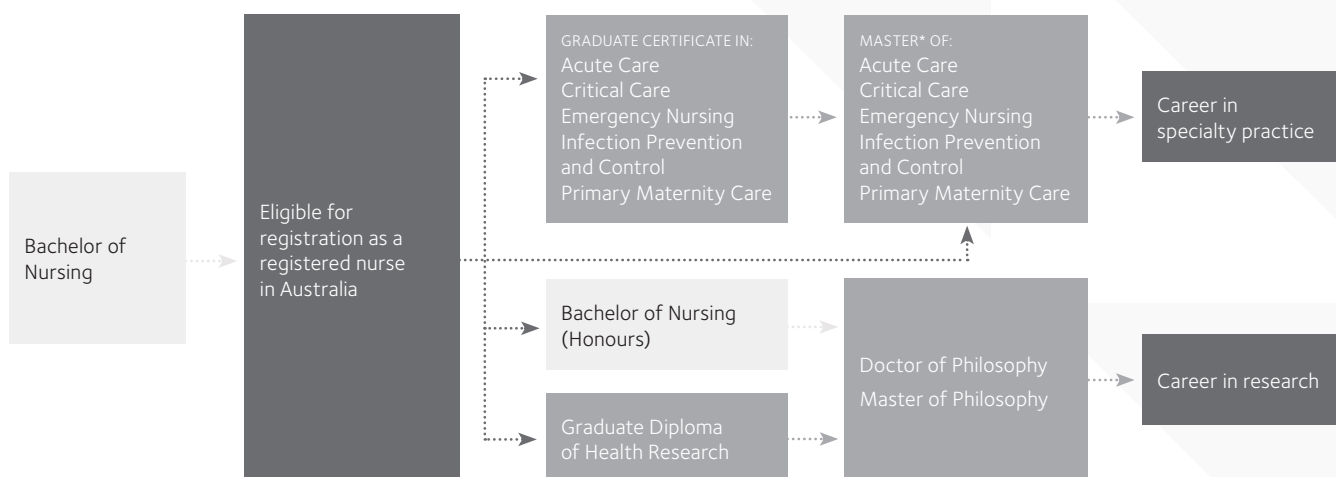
Bachelor of Nursing

Eligible for registration as a registered nurse in Australia

GRADUATE CERTIFICATE IN:
Acute Care
Critical Care
Emergency Nursing
Infection Prevention and Control
Primary Maternity Care

MASTER* OF:
Acute Care
Critical Care
Emergency Nursing
Infection Prevention and Control
Primary Maternity Care

Career in specialty practice

Bachelor of Nursing (Honours)

Graduate Diploma of Health Research

Doctor of Philosophy
Master of Philosophy

Career in research